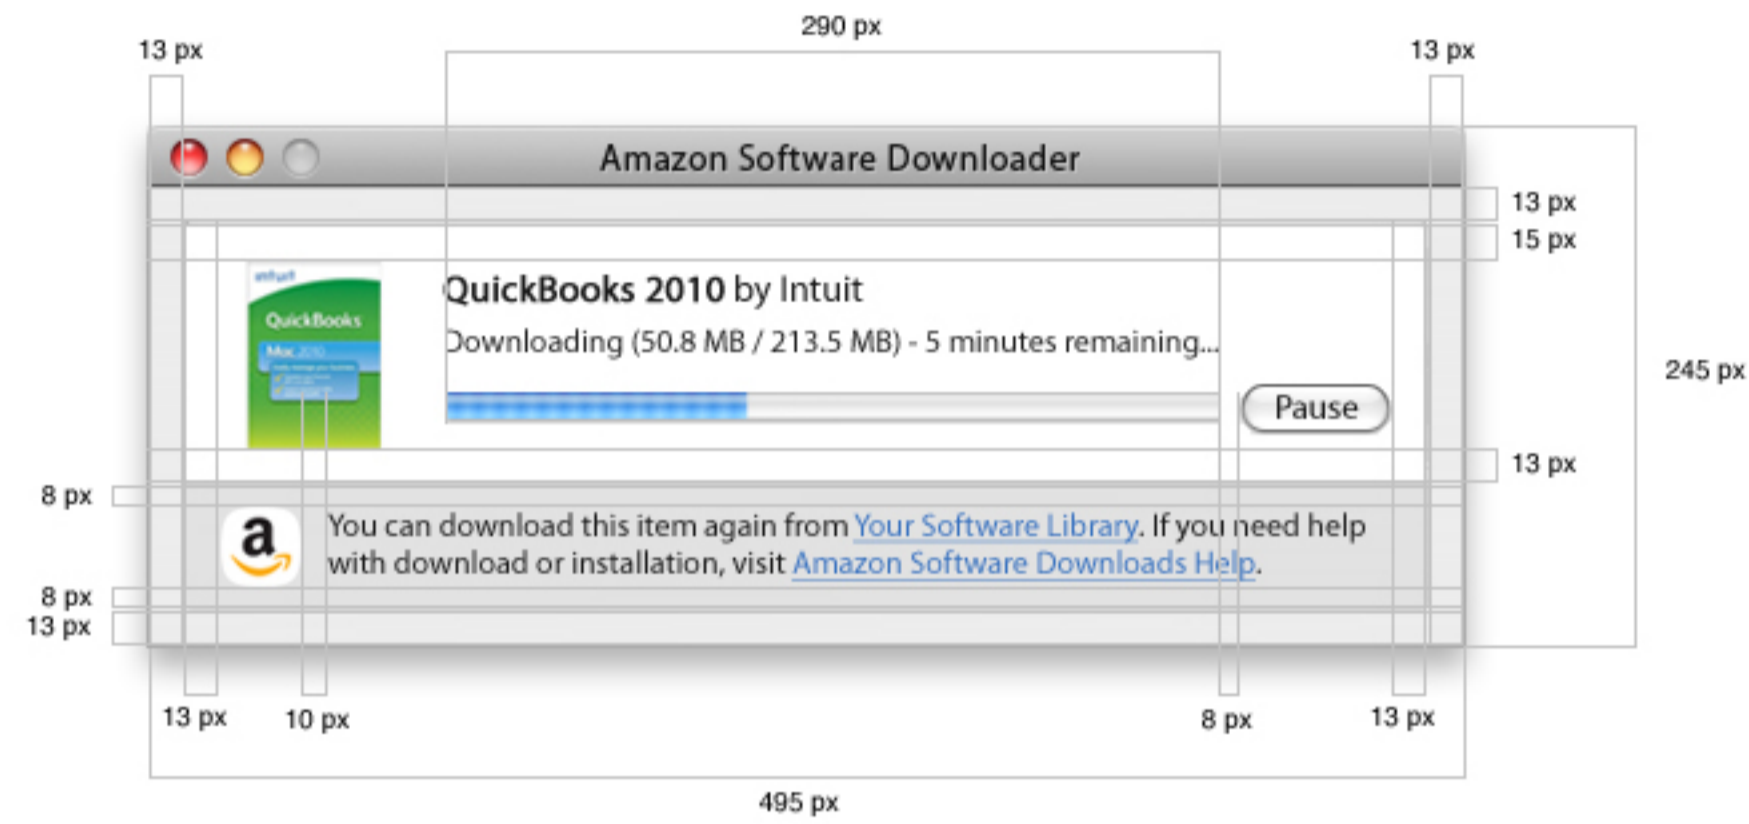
290 px

13 px

13 px

Amazon Software Downloader

13 px

15 px

QuickBooks

Mac 2010

QuickBooks 2010 by Intuit

Downloading (50.8 MB / 213.5 MB) - 5 minutes remaining...

245 px

Pause

13 px

8 px

You can download this item again from Your Software Library. If you need help with download or installation, visit Amazon Software Downloads Help.

8 px

13 px

13 px

10 px

8 px

13 px

495 px